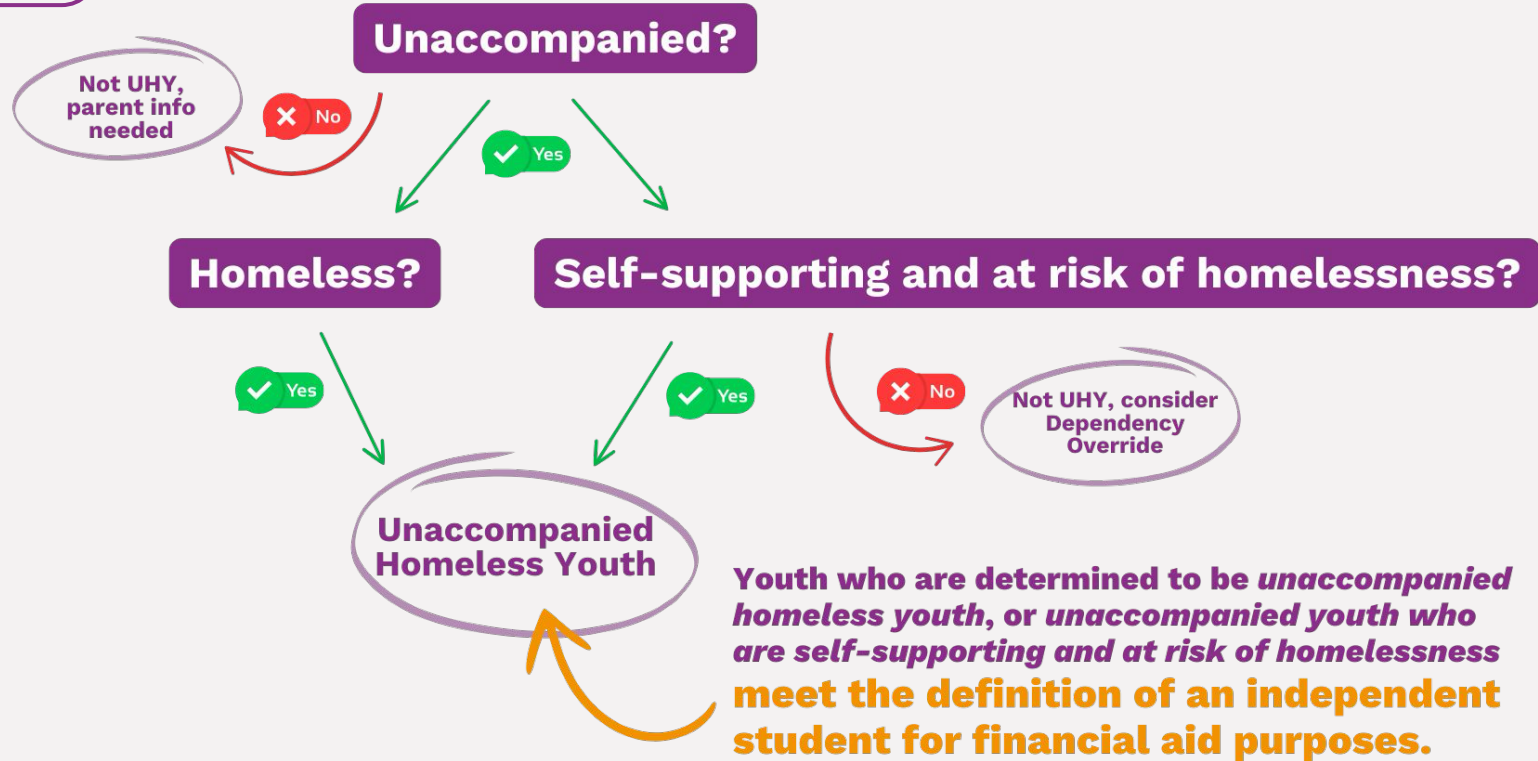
Unaccompanied?

Not UHY, parent info needed

No

Yes

Homeless?

Self-supporting and at risk of homelessness?

Yes

Yes

No

Not UHY, consider Dependency Override

Unaccompanied Homeless Youth

Youth who are determined to be *unaccompanied homeless youth*, or *unaccompanied youth who are self-supporting and at risk of homelessness* meet the definition of an independent student for financial aid purposes.